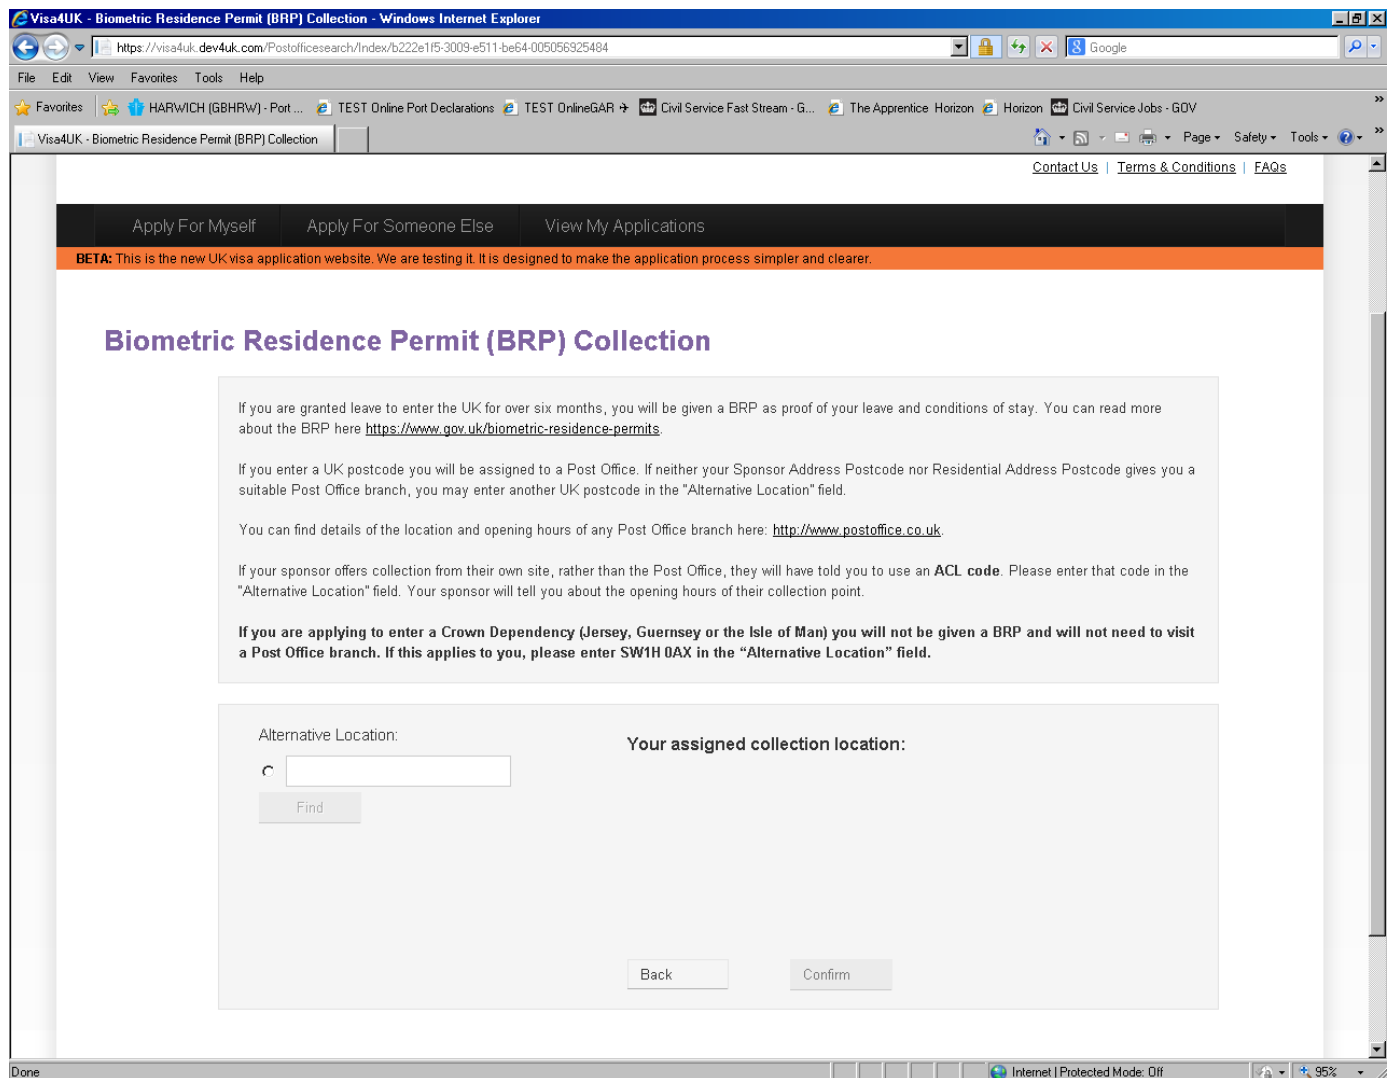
Visa4UK - Biometric Residence Permit (BRP) Collection - Windows Internet Explorer

https://visa4uk.dev4uk.com/Postofficesearch/Index/b222e1f5-3009-e511-be64-005056925484

Google

File Edit View Favorites Tools Help

Favorites HARWICH (GBHRW) - Port ... TEST Online Port Declarations TEST OnlineGAR Civil Service Fast Stream - G... The Apprentice Horizon Horizon Civil Service Jobs - GOV

Visa4UK - Biometric Residence Permit (BRP) Collection

Page Safety Tools

Contact Us | Terms & Conditions | FAQs

Apply For Myself Apply For Someone Else View My Applications

BETA: This is the new UK visa application website. We are testing it. It is designed to make the application process simpler and clearer.

Biometric Residence Permit (BRP) Collection

If you are granted leave to enter the UK for over six months, you will be given a BRP as proof of your leave and conditions of stay. You can read more about the BRP here https://www.gov.uk/biometric-residence-permits.

If you enter a UK postcode you will be assigned to a Post Office. If neither your Sponsor Address Postcode nor Residential Address Postcode gives you a suitable Post Office branch, you may enter another UK postcode in the "Alternative Location" field.

You can find details of the location and opening hours of any Post Office branch here: http://www.postoffice.co.uk.

If your sponsor offers collection from their own site, rather than the Post Office, they will have told you to use an ACL code. Please enter that code in the "Alternative Location" field. Your sponsor will tell you about the opening hours of their collection point.

If you are applying to enter a Crown Dependency (Jersey, Guernsey or the Isle of Man) you will not be given a BRP and will not need to visit a Post Office branch. If this applies to you, please enter SW1H 0AX in the "Alternative Location" field.

Alternative Location:

Find

Your assigned collection location:

Back Confirm

Done Internet | Protected Mode: Off 95%